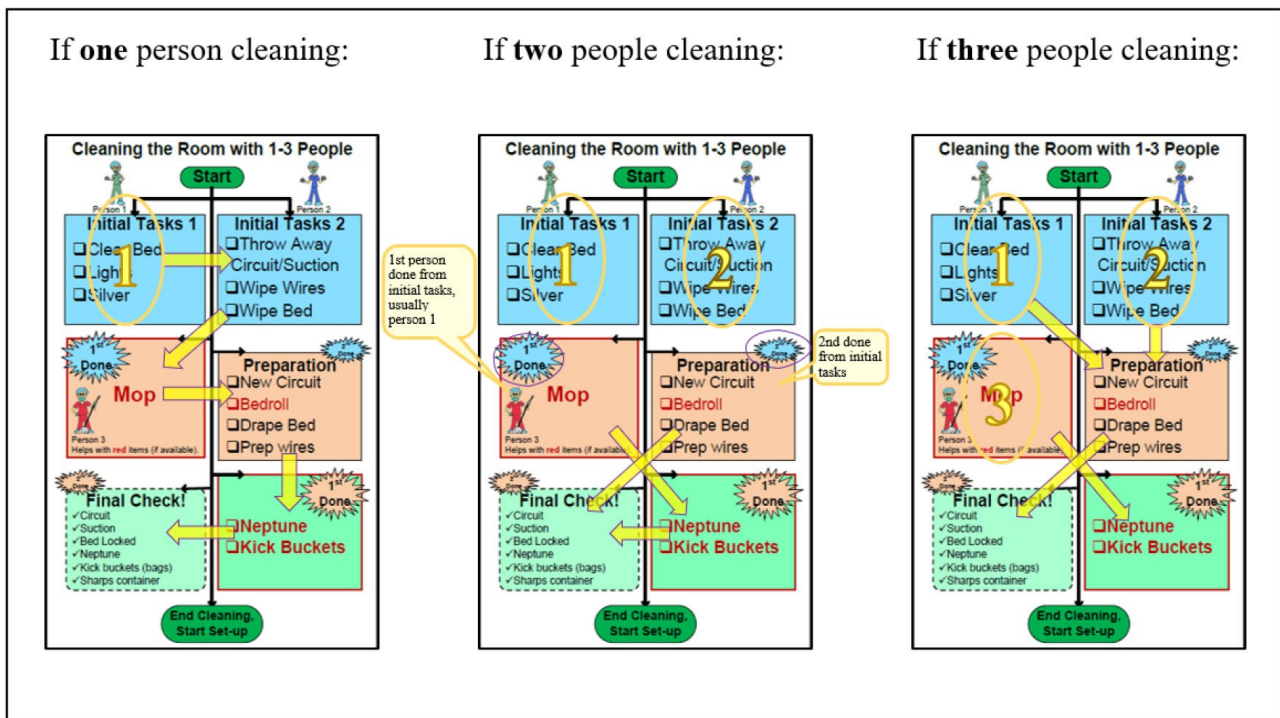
If **one** person cleaning:

Cleaning the Room with 1-3 People

Start

Person 1

Person 2

Initial Tasks 1
❑Clean Bed
❑Lights
❑Silver

1

Initial Tasks 2
❑Throw Away Circuit/Suction
❑Wipe Wires
❑Wipe Bed

1st Done

2nd Done

Mop

Person 3
Helps with red items (if available).

Preparation
❑New Circuit
❑Bedroll
❑Drape Bed
❑Prep wires

2nd Done

Final Check!
✓Circuit
✓Suction
✓Bed Locked
✓Neptune
✓Kick buckets (bags)
✓Sharps container

1st Done

❑Neptune
❑Kick Buckets

End Cleaning, Start Set-up

If **two** people cleaning:

Cleaning the Room with 1-3 People

Start

Person 1

Person 2

Initial Tasks 1
❑Clean Bed
❑Lights
❑Silver

1

Initial Tasks 2
❑Throw Away Circuit/Suction
❑Wipe Wires
❑Wipe Bed

2

1st person done from initial tasks, usually person 1

1st Done

Mop

Person 3
Helps with red items (if available).

2nd Done

2nd done from initial tasks

Preparation
❑New Circuit
❑Bedroll
❑Drape Bed
❑Prep wires

2nd Done

Final Check!
✓Circuit
✓Suction
✓Bed Locked
✓Neptune
✓Kick buckets (bags)
✓Sharps container

1st Done

❑Neptune
❑Kick Buckets

End Cleaning, Start Set-up

If **three** people cleaning:

Cleaning the Room with 1-3 People

Start

Person 1

Person 2

Initial Tasks 1
❑Clean Bed
❑Lights
❑Silver

1

Initial Tasks 2
❑Throw Away Circuit/Suction
❑Wipe Wires
❑Wipe Bed

2

1st Done

Mop

3

Person 3
Helps with red items (if available).

Preparation
❑New Circuit
❑Bedroll
❑Drape Bed
❑Prep wires

2nd Done

2nd Done

Final Check!
✓Circuit
✓Suction
✓Bed Locked
✓Neptune
✓Kick buckets (bags)
✓Sharps container

1st Done

❑Neptune
❑Kick Buckets

End Cleaning, Start Set-up